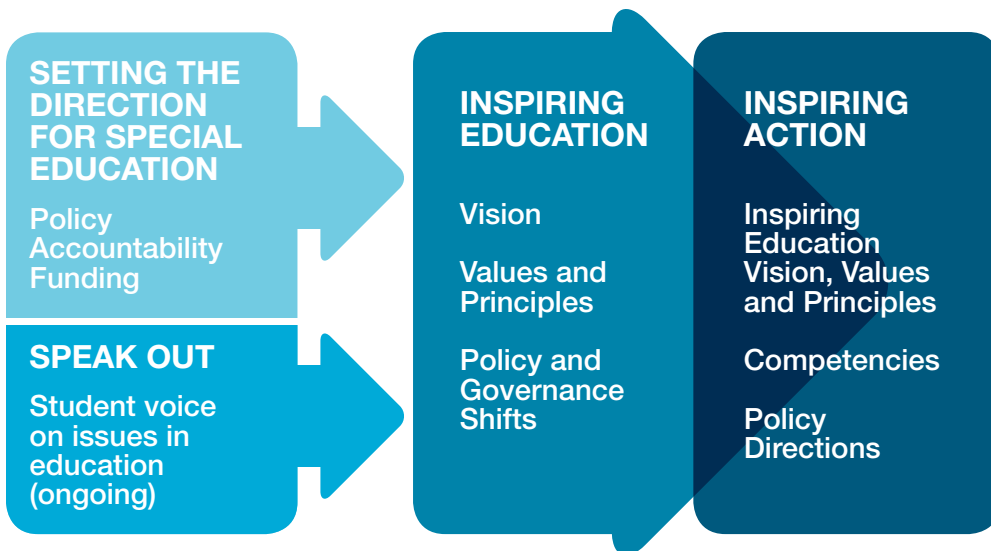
SETTING THE DIRECTION FOR SPECIAL EDUCATION

Policy
Accountability
Funding

SPEAK OUT

Student voice on issues in education (ongoing)

INSPIRING EDUCATION

Vision

Values and Principles

Policy and Governance Shifts

INSPIRING ACTION

Inspiring Education Vision, Values and Principles

Competencies

Policy Directions